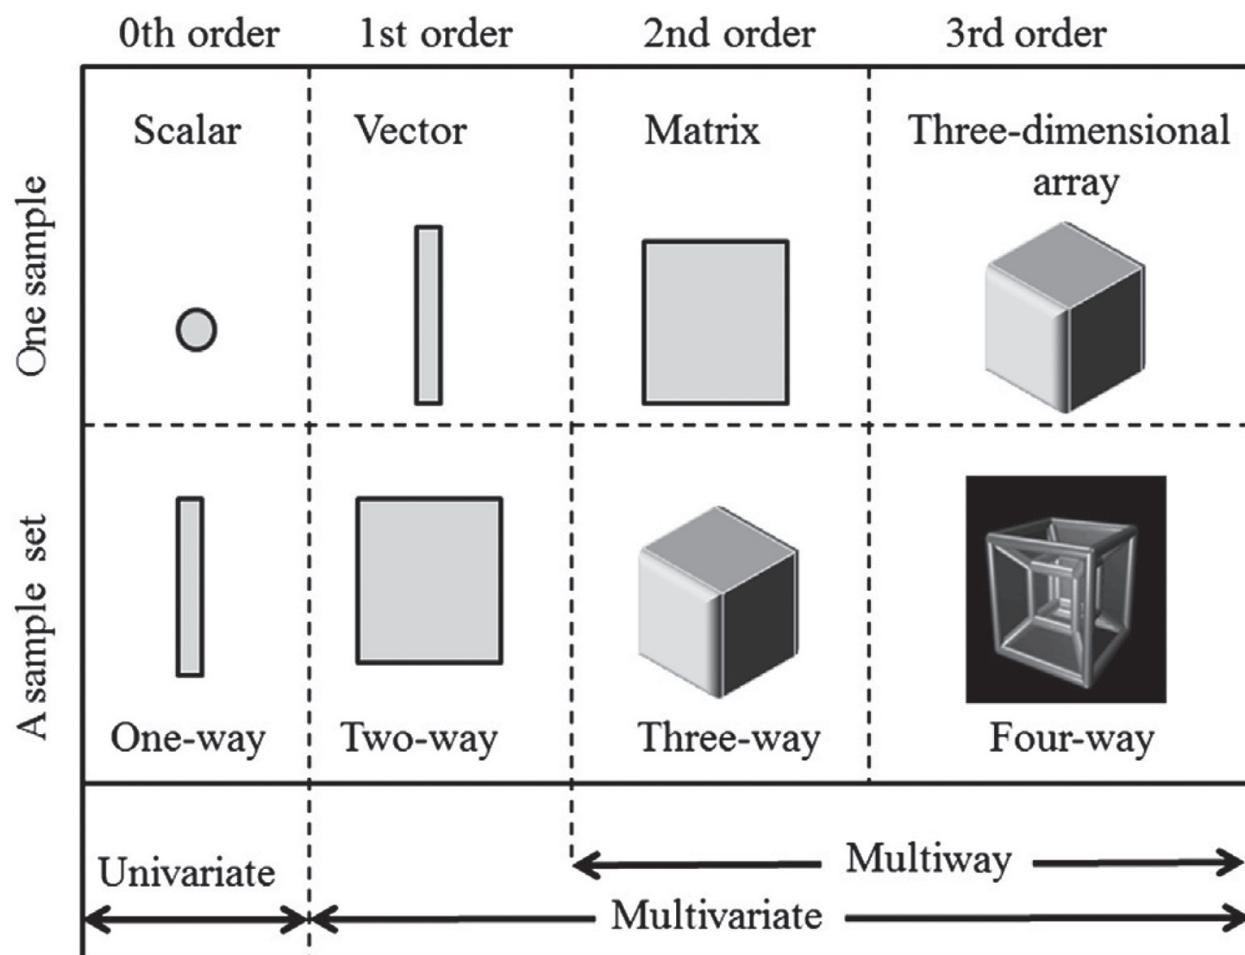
|  | 0th order | 1st order | 2nd order | 3rd order |
|---|---|---|---|---|
| One sample | Scalar | Vector | Matrix | Three-dimensional array |
| A sample set | One-way | Two-way | Three-way | Four-way |

Univariate

Multiway

Multivariate